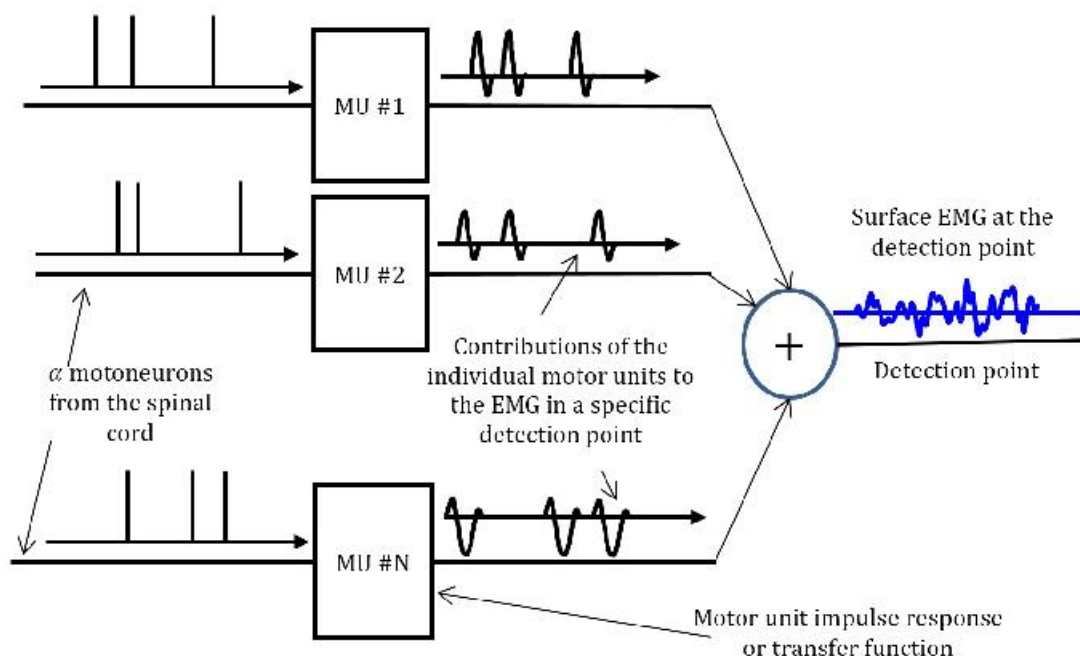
MU #1

MU #2

Surface EMG at the detection point

$+$

Contributions of the individual motor units to the EMG in a specific detection point

$\alpha$ motoneurons from the spinal cord

Detection point

MU #N

Motor unit impulse response or transfer function